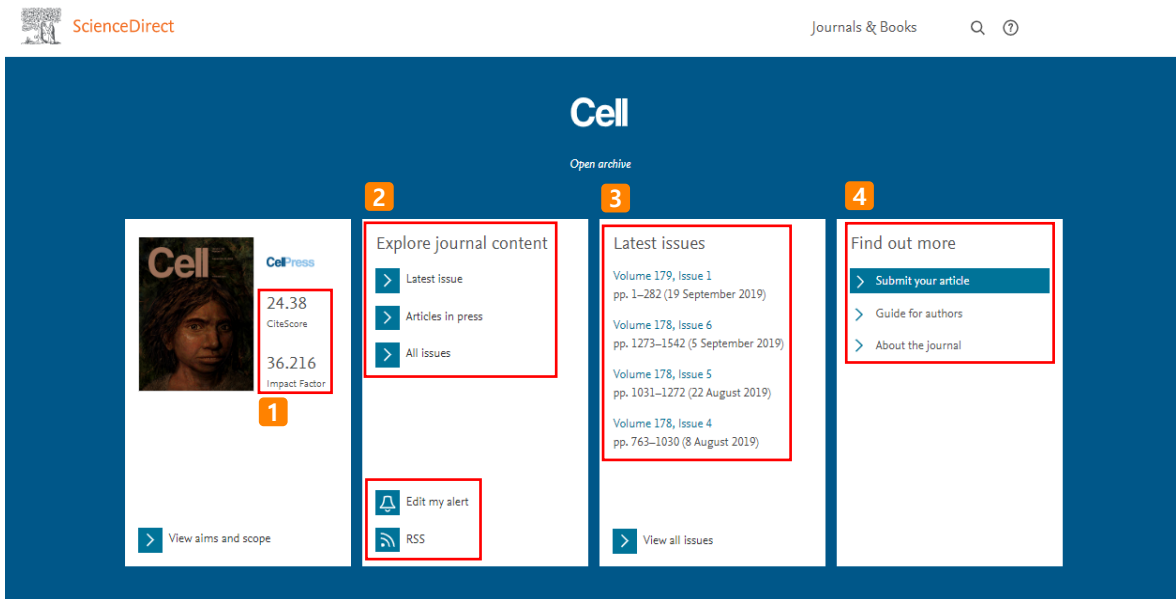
ScienceDirect

Journals & Books

Cell

Open archive

Cell

CellPress

24.38
CiteScore

36.216
Impact Factor

1

View aims and scope

2

Explore journal content

Latest issue

Articles in press

All issues

Edit my alert

RSS

3

Latest issues

Volume 179, Issue 1
pp. 1–282 (19 September 2019)

Volume 178, Issue 6
pp. 1273–1542 (5 September 2019)

Volume 178, Issue 5
pp. 1031–1272 (22 August 2019)

Volume 178, Issue 4
pp. 763–1030 (8 August 2019)

View all issues

4

Find out more

Submit your article

Guide for authors

About the journal